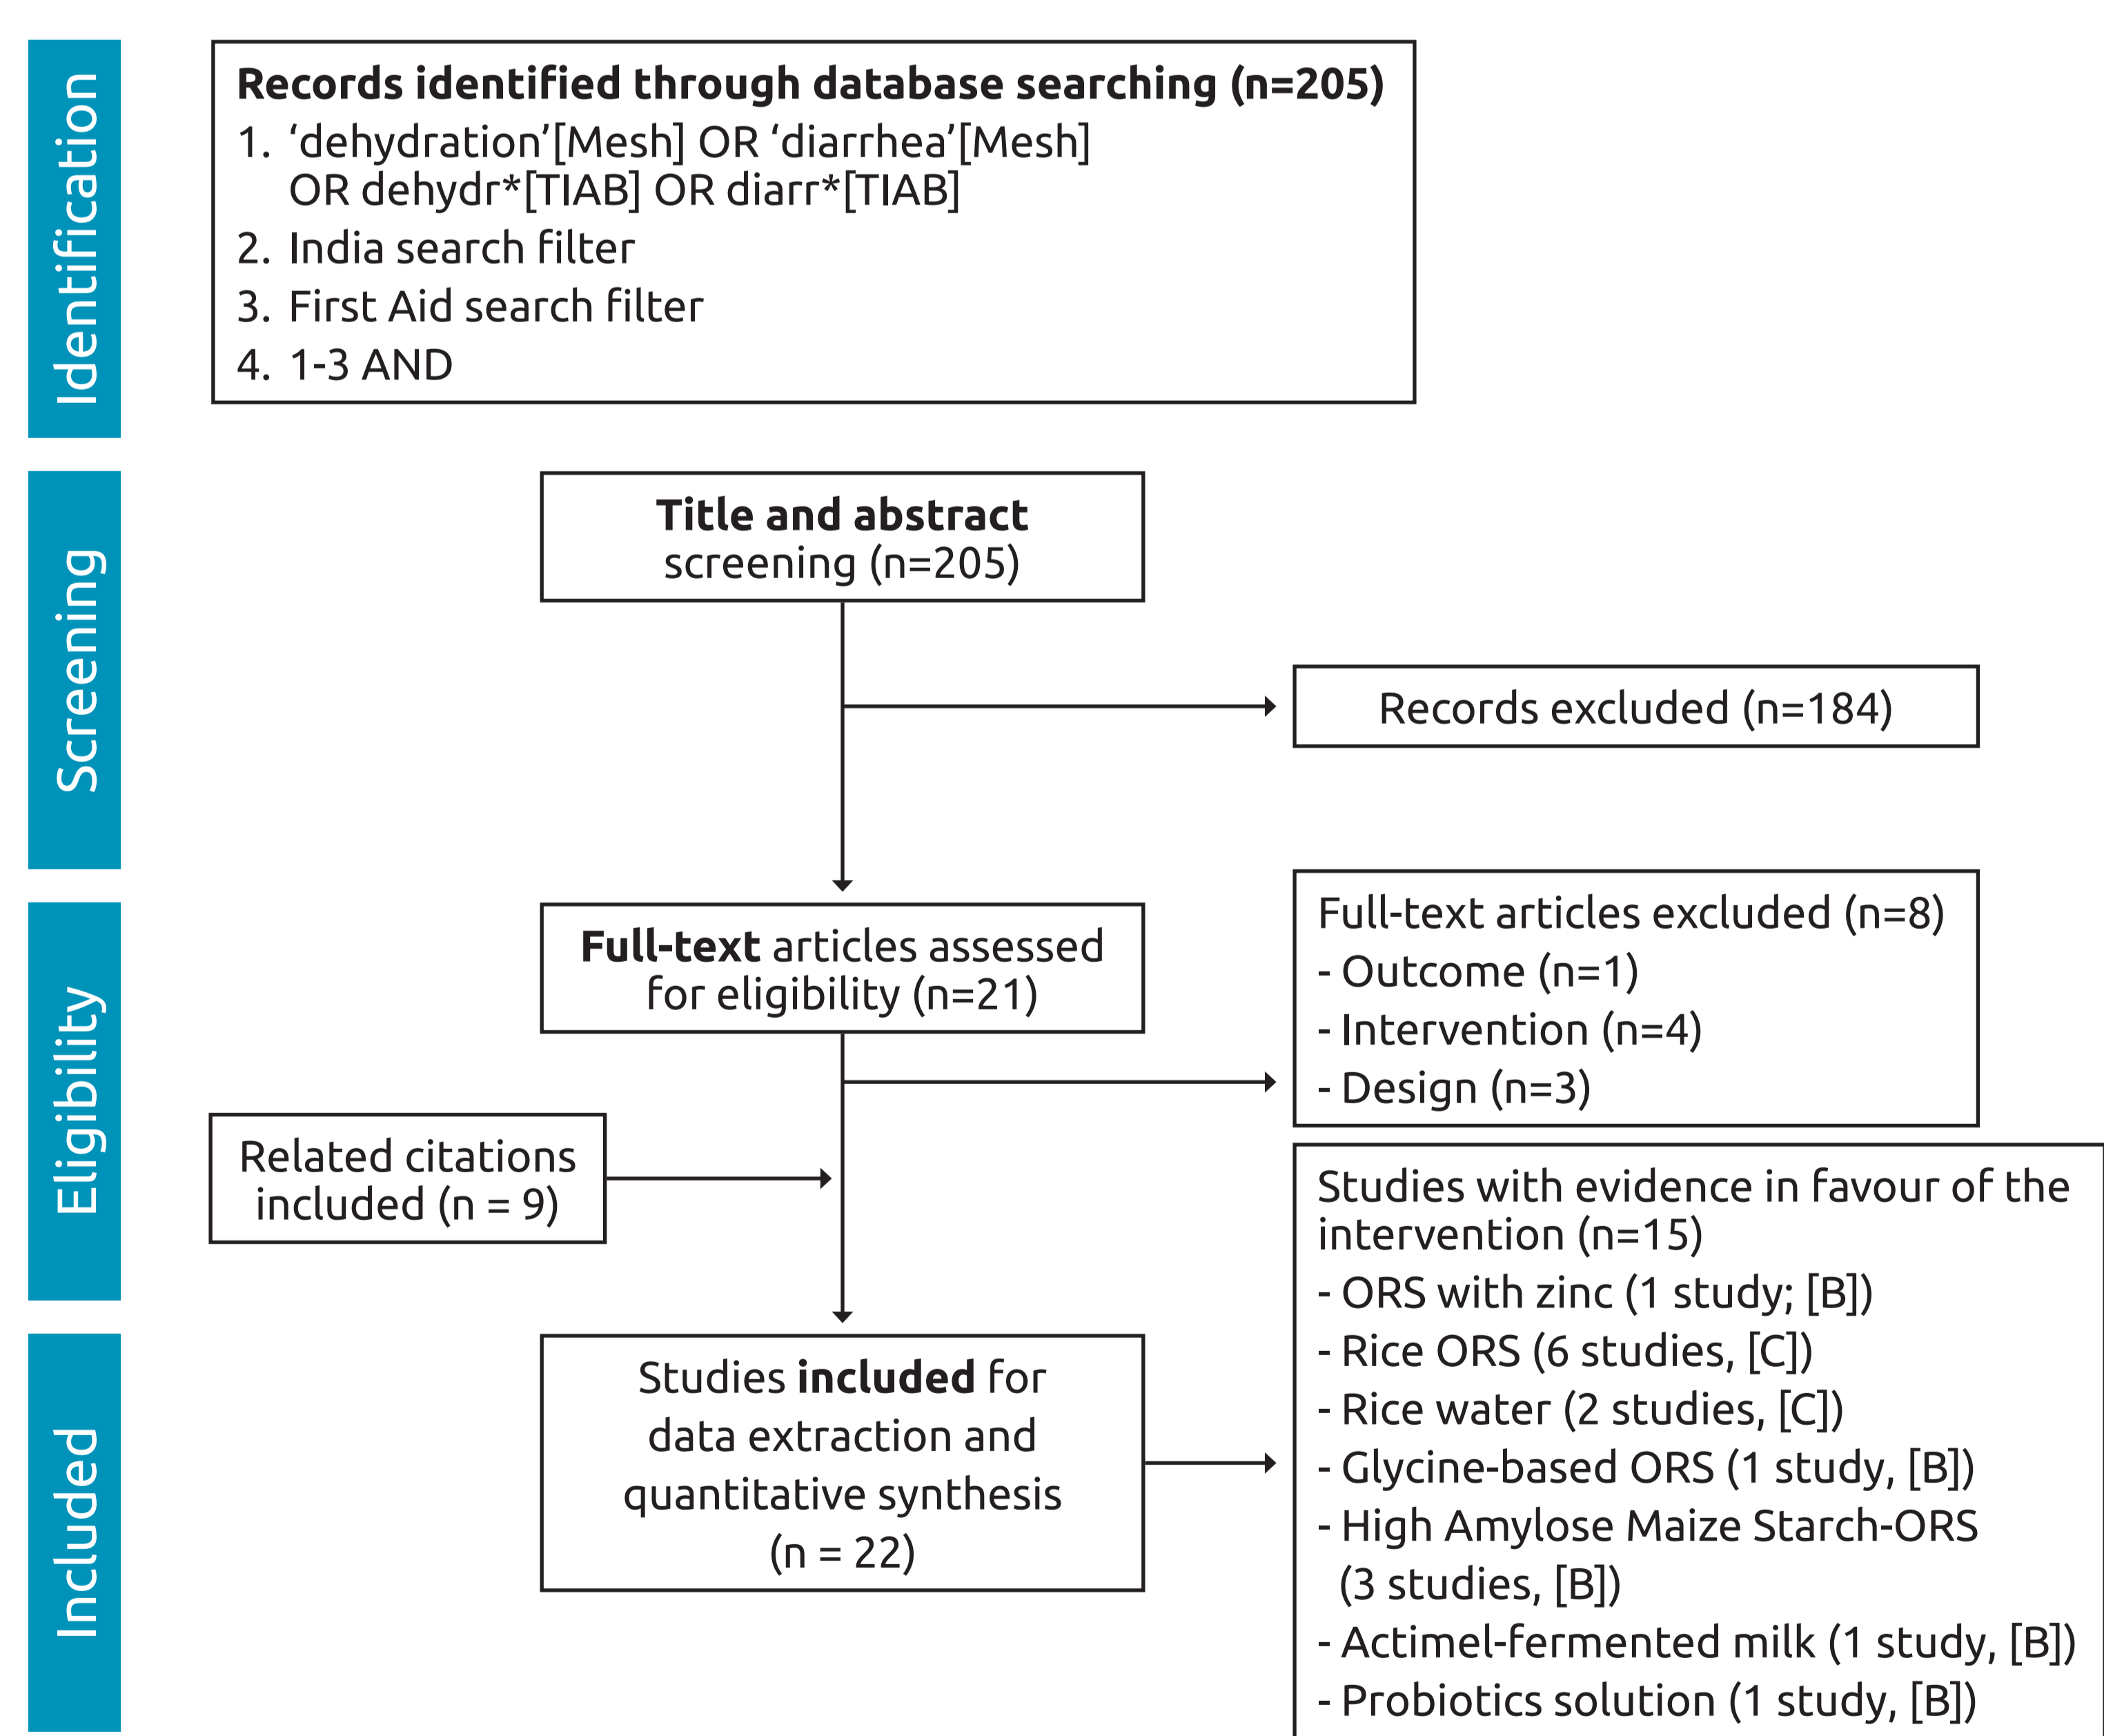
Identification

Records identified through database searching (n=205)
1. ‘dehydration’[Mesh] OR ‘diarrhea’[Mesh] OR dehydr*[TIAB] OR diarr*[TIAB]
2. India search filter
3. First Aid search filter
4. 1-3 AND

Screening

Title and abstract screening (n=205)

Records excluded (n=184)

Eligibility

Full-text articles assessed for eligibility (n=21)

Full-text articles excluded (n=8)
- Outcome (n=1)
- Intervention (n=4)
- Design (n=3)

Related citations included (n = 9)

Included

Studies included for data extraction and quantitative synthesis (n = 22)

Studies with evidence in favour of the intervention (n=15)
- ORS with zinc (1 study; [B])
- Rice ORS (6 studies, [C])
- Rice water (2 studies, [C])
- Glycine-based ORS (1 study, [B])
- High Amylose Maize Starch-ORS (3 studies, [B])
- Actimel-fermented milk (1 study, [B])
- Probiotics solution (1 study, [B])